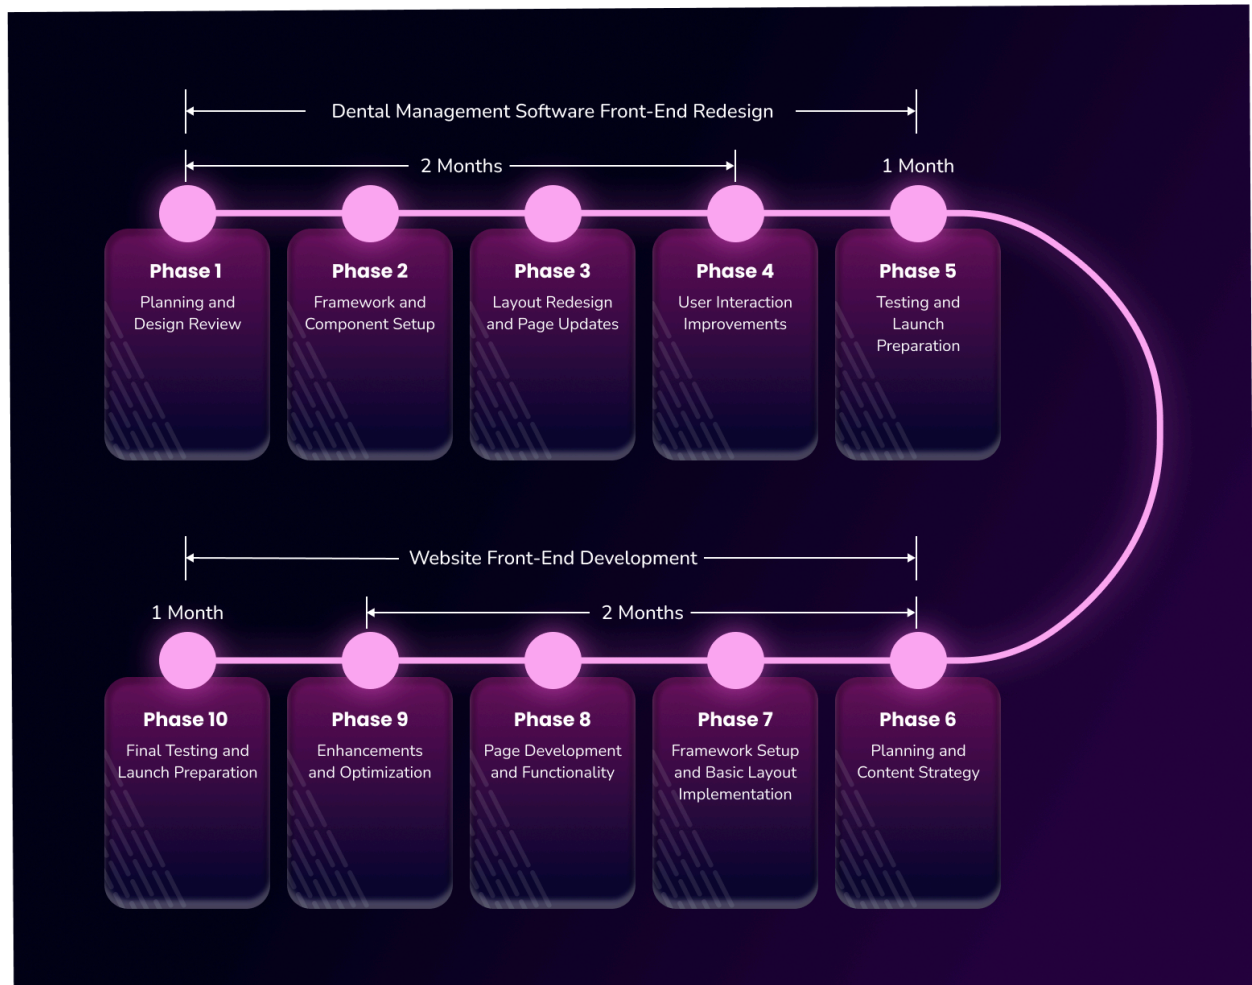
Dental Management Software Front-End Redesign

2 Months

1 Month

Phase 1
Planning and Design Review

Phase 2
Framework and Component Setup

Phase 3
Layout Redesign and Page Updates

Phase 4
User Interaction Improvements

Phase 5
Testing and Launch Preparation

Website Front-End Development

1 Month

2 Months

Phase 10
Final Testing and Launch Preparation

Phase 9
Enhancements and Optimization

Phase 8
Page Development and Functionality

Phase 7
Framework Setup and Basic Layout Implementation

Phase 6
Planning and Content Strategy